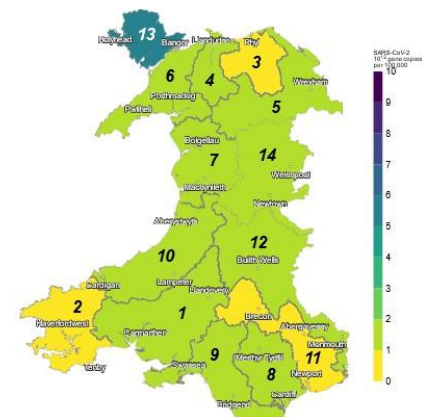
13
Holyhead
Bangor
Llandudno
Rhyl
3
6
4
Wrexham
Porthmadog
Pwllheli
5
Bolgellau
7
14
Welshpool
Machynlleth
Aberystwyth
Newtown
10
12
Builth Wells
Cardigan
2
Lampeter
Llandovery
1
Brecon
Haverfordwest
Abergavenny
Carmarthen
Monmouth
9
11
Merthyr Tydfil
Tenby
Swansea
8
Newport
Cardiff
Bridgend

SARS-CoV-2
$10^{-x}$ gene copies
per 100,000
10
9
8
7
6
5
4
3
2
1
0